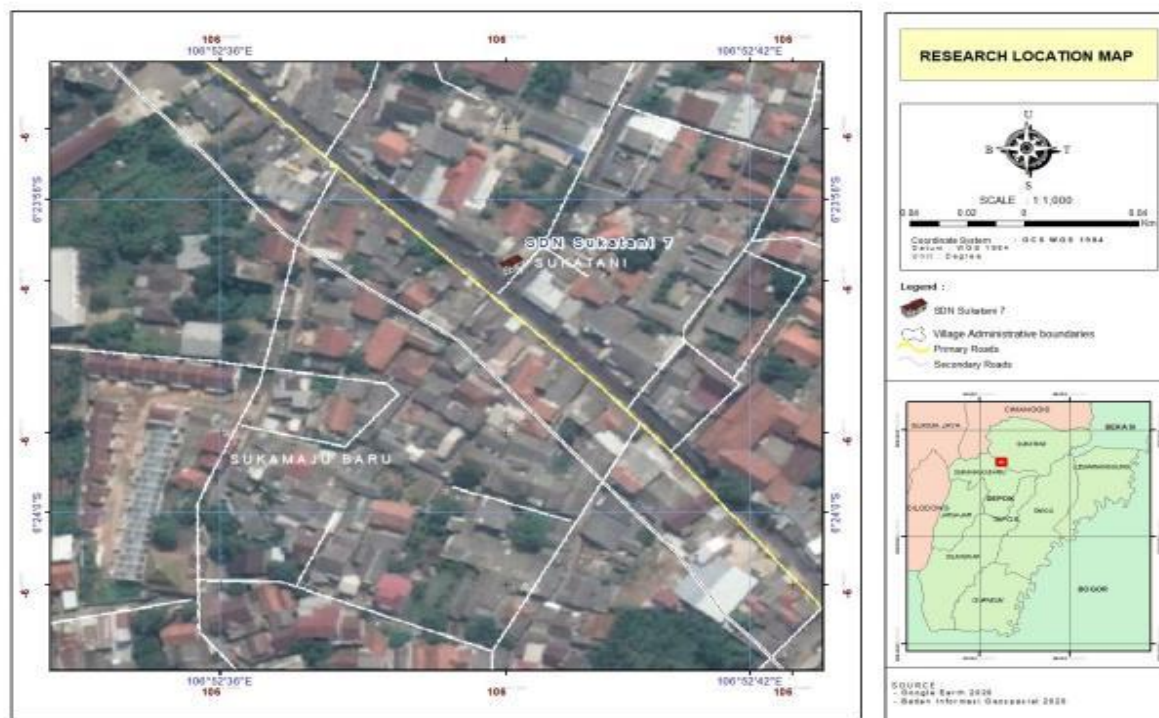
106
106°52'36"E
106
106
106°52'42"E

6°23'58"S
6°24'0"S

SDN Sukatani 7
SUKATANI
SUKAMAJU BARU

106°52'36"E
106
106
106°52'42"E
106

RESEARCH LOCATION MAP

U
B
T
S
SCALE 1:1,000
0.04 0.02 0 0.04 Km
Coordinate System : GCS WGS 1984
Datum : WGS 1984
Unit : Degree

Legend :
SDN Sukatani 7
Village Administrative boundaries
Primary Roads
Secondary Roads

GUNUNG SINDUR
CIMANGGIS
BEKASI
SUKATANI
CILODONG
DEPOK
BOGOR

SOURCE
- Google Earth 2020
- Badan Informasi Geospasial 2020